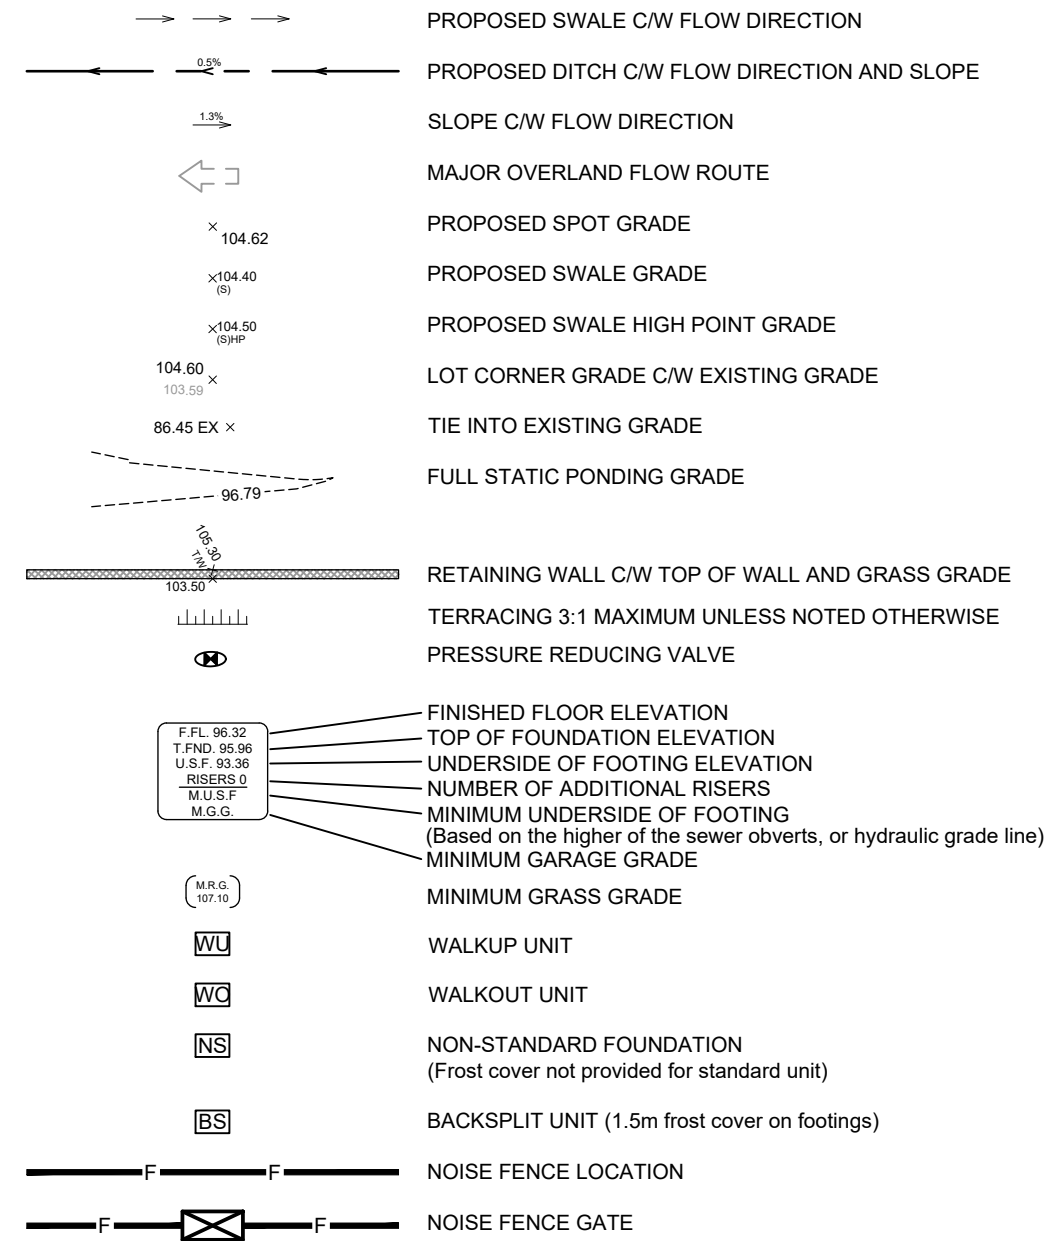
PROPOSED SWALE C/W FLOW DIRECTION

0.5%

PROPOSED DITCH C/W FLOW DIRECTION AND SLOPE

1.3%

SLOPE C/W FLOW DIRECTION

MAJOR OVERLAND FLOW ROUTE

× 104.62

PROPOSED SPOT GRADE

×104.40 (S)

PROPOSED SWALE GRADE

×104.50 (S)HP

PROPOSED SWALE HIGH POINT GRADE

104.60 × 103.59

LOT CORNER GRADE C/W EXISTING GRADE

86.45 EX ×

TIE INTO EXISTING GRADE

96.79

FULL STATIC PONDING GRADE

105.30 T/W 103.50

RETAINING WALL C/W TOP OF WALL AND GRASS GRADE

TERRACING 3:1 MAXIMUM UNLESS NOTED OTHERWISE

PRESSURE REDUCING VALVE

F.FL. 96.32
T.FND. 95.96
U.S.F. 93.36
RISERS 0
M.U.S.F
M.G.G.

FINISHED FLOOR ELEVATION
TOP OF FOUNDATION ELEVATION
UNDERSIDE OF FOOTING ELEVATION
NUMBER OF ADDITIONAL RISERS
MINIMUM UNDERSIDE OF FOOTING
(Based on the higher of the sewer obverts, or hydraulic grade line)
MINIMUM GARAGE GRADE

M.R.G. 107.10

MINIMUM GRASS GRADE

WU

WALKUP UNIT

WO

WALKOUT UNIT

NS

NON-STANDARD FOUNDATION
(Frost cover not provided for standard unit)

BS

BACKSPLIT UNIT (1.5m frost cover on footings)

F F

NOISE FENCE LOCATION

F F

NOISE FENCE GATE